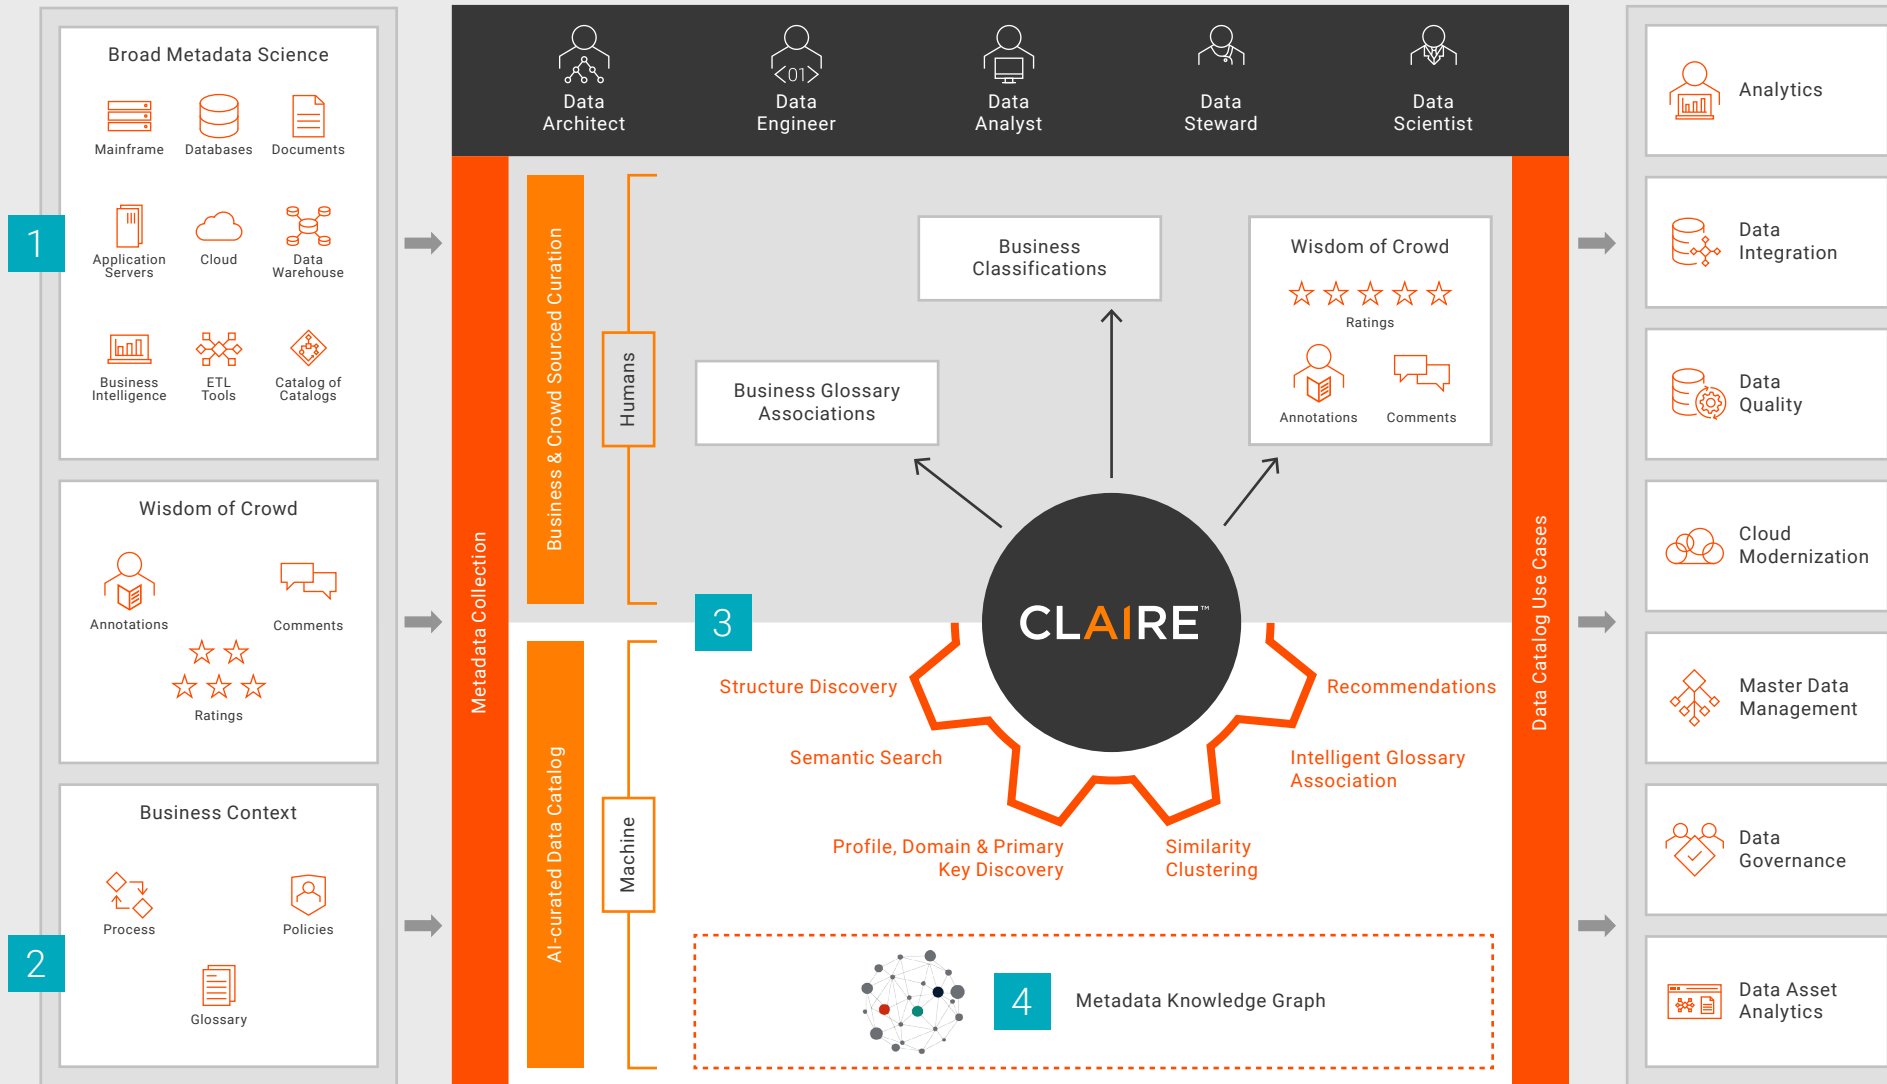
Broad Metadata Science

Mainframe
Databases
Documents

1

Application Servers
Cloud
Data Warehouse

Business Intelligence
ETL Tools
Catalog of Catalogs

Wisdom of Crowd

Annotations
Comments
Ratings

Business Context

Process
Policies

2

Glossary

Data Architect
Data Engineer
Data Analyst
Data Steward
Data Scientist

Metadata Collection

Business & Crowd Sourced Curation

Humans

Business Classifications

Wisdom of Crowd

Ratings

Annotations
Comments

Business Glossary Associations

3

CLAIRE™

AI-curated Data Catalog

Machine

Structure Discovery
Recommendations
Semantic Search
Intelligent Glossary Association
Profile, Domain & Primary Key Discovery
Similarity Clustering

4

Metadata Knowledge Graph

Data Catalog Use Cases

Analytics
Data Integration
Data Quality
Cloud Modernization
Master Data Management
Data Governance
Data Asset Analytics